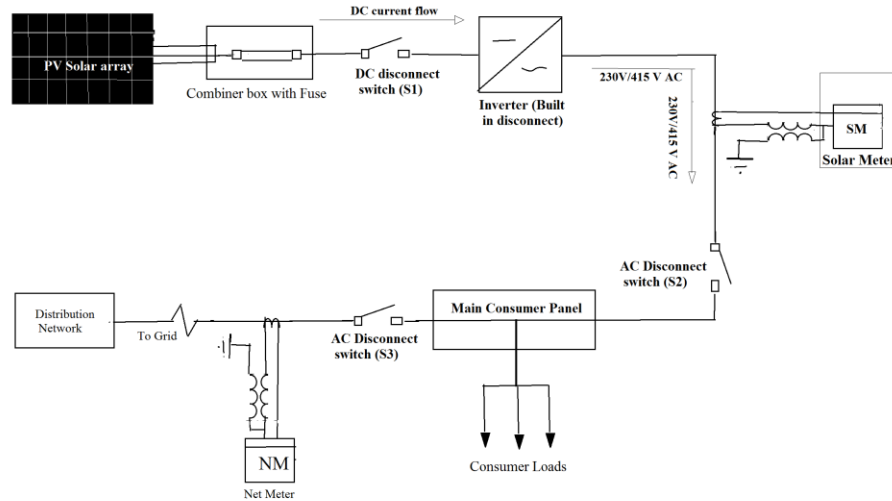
DC current flow

PV Solar array

Combiner box with Fuse

DC disconnect switch (S1)

Inverter (Built in disconnect)

230V/415 V AC

230V/415 V AC

SM

Solar Meter

AC Disconnect switch (S2)

Distribution Network

To Grid

AC Disconnect switch (S3)

Main Consumer Panel

NM

Net Meter

Consumer Loads